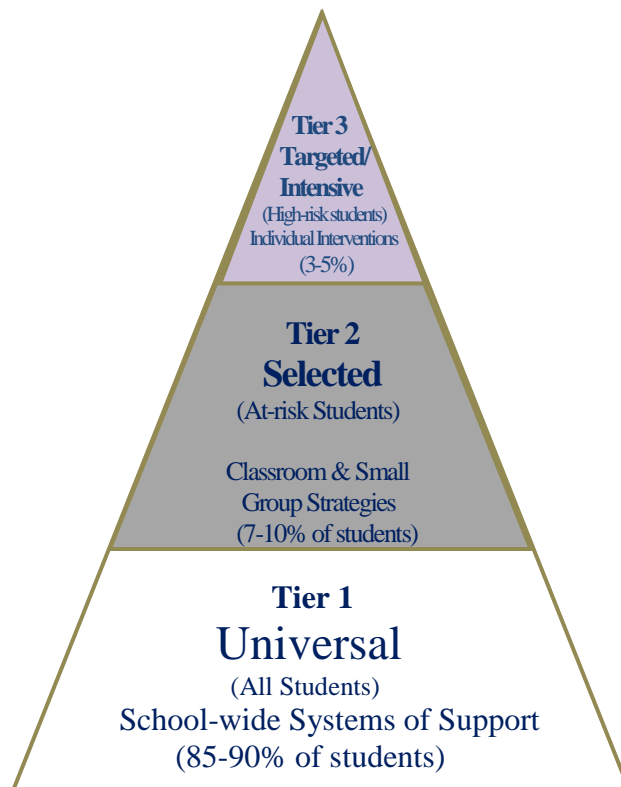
Tier 3
Targeted/
Intensive
(High-risk students)
Individual Interventions
(3-5%)

Tier 2
Selected
(At-risk Students)

Classroom & Small
Group Strategies
(7-10% of students)

Tier 1
Universal
(All Students)
School-wide Systems of Support
(85-90% of students)